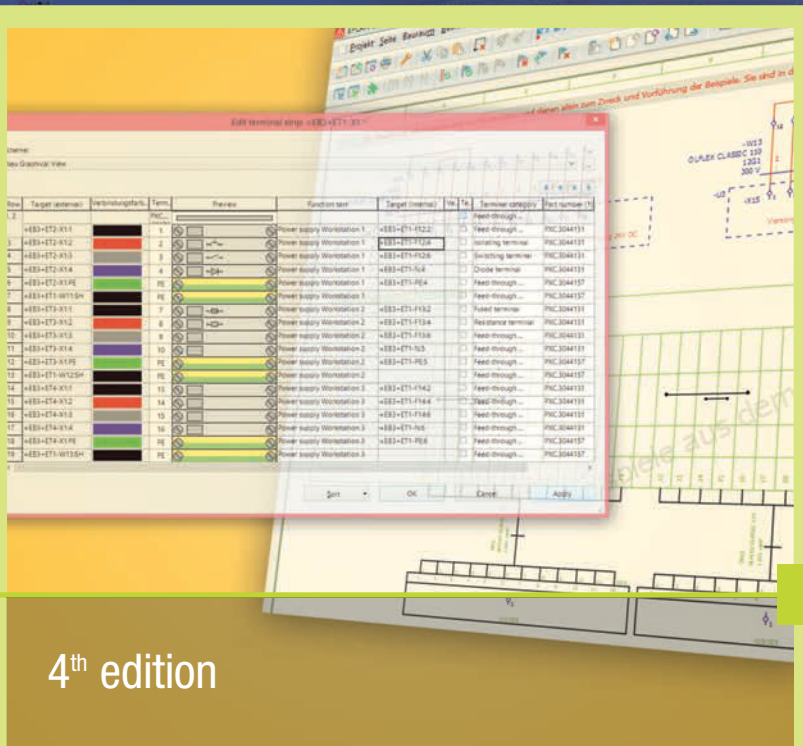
Projekt Seite Bearbeiten

Edit terminal strip <EB3+ET1-X1>

Scheme:
New Graphical View

| Row | Target (external) | Verbindungsfarb... | Term... | Preview | Function text | Target (internal) | Ve... | Te... | Terminal category | Part number (f...) |
|---|---|---|---|---|---|---|---|---|---|---|
| 1 | | | | | | | | | Feed-through ... | |
| 2 | =EB3+ET2-X1:1 | | 1 | | Power supply Workstation 1 | =EB3+ET1-F12:2 | | | Feed-through ... | PXC.3044131 |
| 3 | =EB3+ET2-X1:2 | | 2 | | Power supply Workstation 1 | =EB3+ET1-F12:4 | | | Isolating terminal | PXC.3044131 |
| 4 | =EB3+ET2-X1:3 | | 3 | | Power supply Workstation 1 | =EB3+ET1-F12:6 | | | Switching terminal | PXC.3044131 |
| 5 | =EB3+ET2-X1:4 | | 4 | | Power supply Workstation 1 | =EB3+ET1-N:4 | | | Diode terminal | PXC.3044131 |
| 6 | =EB3+ET2-X1:PE | | PE | | Power supply Workstation 1 | =EB3+ET1-PE4 | | | Feed-through ... | PXC.3044157 |
| 7 | =EB3+ET1-W11:SH | | PE | | Power supply Workstation 1 | | | | Feed-through ... | PXC.3044157 |
| 8 | =EB3+ET3-X1:1 | | 7 | | Power supply Workstation 2 | =EB3+ET1-F13:2 | | | Fused terminal | PXC.3044131 |
| 9 | =EB3+ET3-X1:2 | | 8 | | Power supply Workstation 2 | =EB3+ET1-F13:4 | | | Resistance terminal | PXC.3044131 |
| 10 | =EB3+ET3-X1:3 | | 9 | | Power supply Workstation 2 | =EB3+ET1-F13:6 | | | Feed-through ... | PXC.3044131 |
| 11 | =EB3+ET3-X1:4 | | 10 | | Power supply Workstation 2 | =EB3+ET1-N:5 | | | Feed-through ... | PXC.3044131 |
| 12 | =EB3+ET3-X1:PE | | PE | | Power supply Workstation 2 | =EB3+ET1-PE5 | | | Feed-through ... | PXC.3044157 |
| 13 | =EB3+ET1-W12:SH | | PE | | Power supply Workstation 2 | | | | Feed-through ... | PXC.3044157 |
| 14 | =EB3+ET4-X1:1 | | 13 | | Power supply Workstation 3 | =EB3+ET1-F14:2 | | | Feed-through ... | PXC.3044131 |
| 15 | =EB3+ET4-X1:2 | | 14 | | Power supply Workstation 3 | =EB3+ET1-F14:4 | | | Feed-through ... | PXC.3044131 |
| 16 | =EB3+ET4-X1:3 | | 15 | | Power supply Workstation 3 | =EB3+ET1-F14:6 | | | Feed-through ... | PXC.3044131 |
| 17 | =EB3+ET4-X1:4 | | 16 | | Power supply Workstation 3 | =EB3+ET1-N:6 | | | Feed-through ... | PXC.3044131 |
| 18 | =EB3+ET4-X1:PE | | PE | | Power supply Workstation 3 | =EB3+ET1-PE6 | | | Feed-through ... | PXC.3044157 |
| 19 | =EB3+ET1-W13:SH | | PE | | Power supply Workstation 3 | | | | Feed-through ... | PXC.3044157 |

Sort OK Cancel Apply

-W13
ÖLFLEX CLASSIC 110
12G1
300 V

4th edition